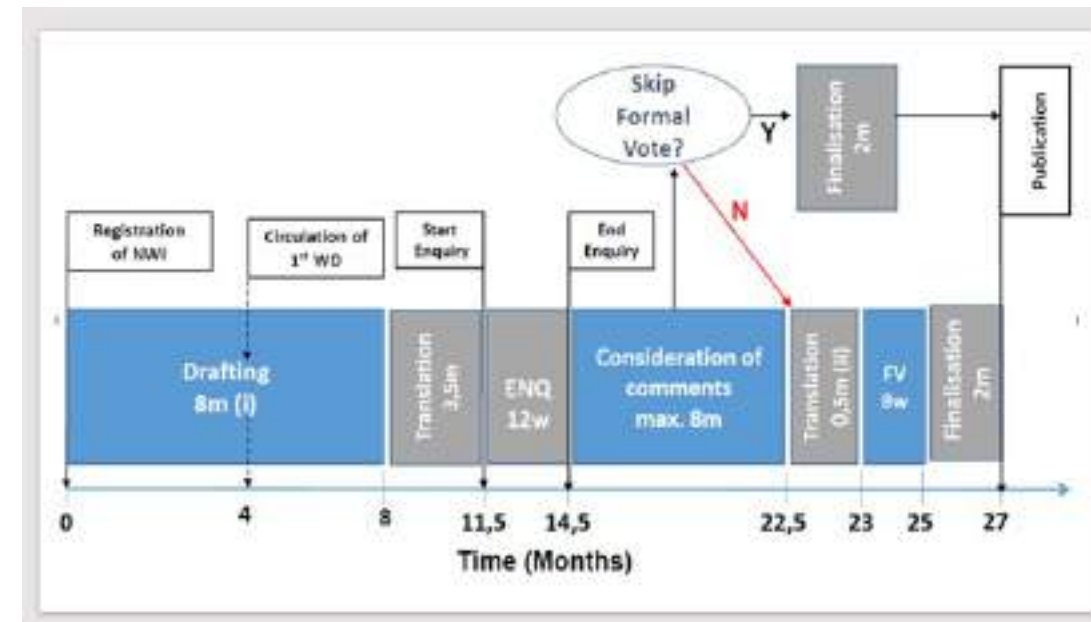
Skip Formal Vote?

Y

Finalisation 2m

Publication

N

Registration of NWI

Circulation of 1st WD

Start Enquiry

End Enquiry

Drafting 8m (i)

Translation 3,5m

ENQ 12w

Consideration of comments max. 8m

Translation 0,5m (ii)

FV 8w

Finalisation 2m

0 4 8 11,5 14,5 22,5 23 25 27

Time (Months)